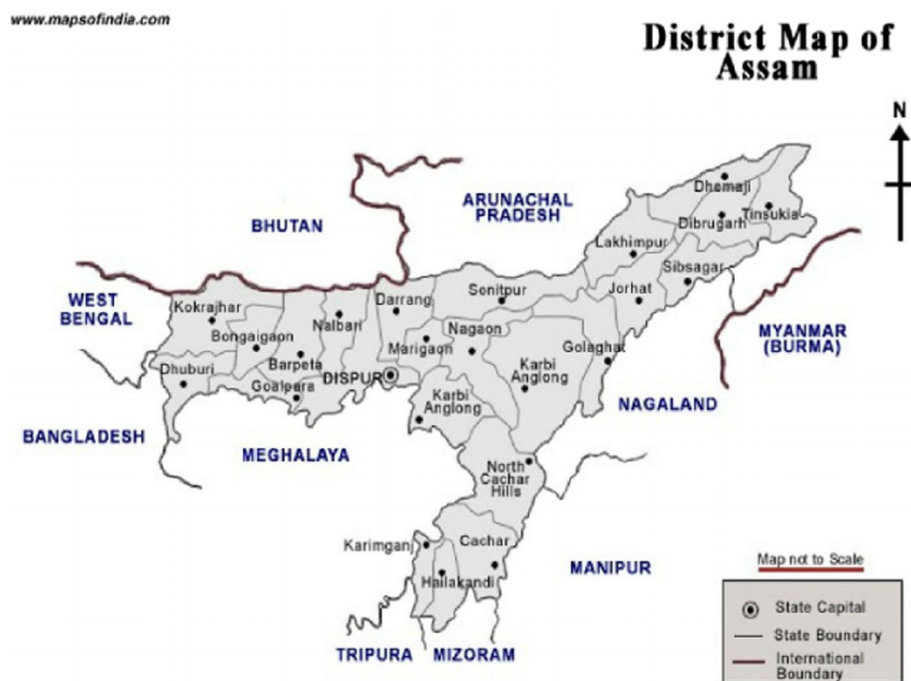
www.mapsofindia.com

District Map of Assam

N

BHUTAN

ARUNACHAL PRADESH

Dhemaji
Dibrugarh
Tinsukia
Lakhimpur
Sibsagar
Jorhat

WEST BENGAL

Kokrajhar
Bongaigaon
Nalbari
Barpeta
Darrang
Sonitpur
Nagaon
Marigaon
Golaghat
Karbi Anglong
Dhuburi
Goalpara
DISPUR
Karbi Anglong

MYANMAR (BURMA)

NAGALAND

BANGLADESH

MEGHALAYA

North Cachar Hills

Karimganj
Cachar
Hailakandi

MANIPUR

Map not to Scale

TRIPURA
MIZORAM

State Capital
State Boundary
International Boundary